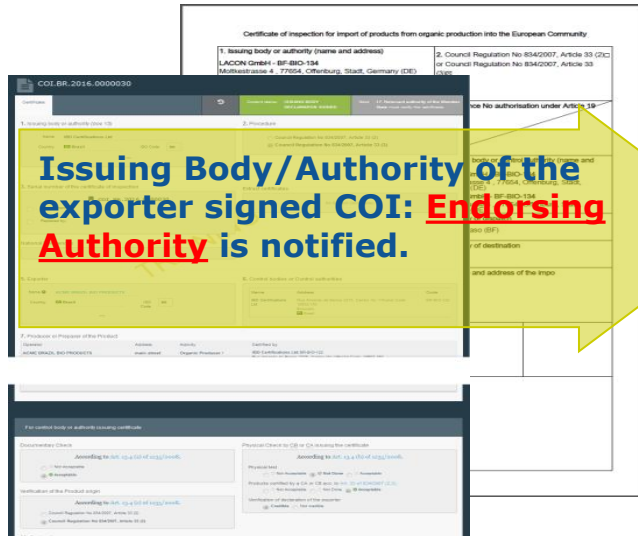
Certificate of inspection for import of products from organic production into the European Community

1. Issuing body or authority (name and address)
LACON GmbH - BF-BIO-134
Moltkestrasse 4 , 77654, Offenburg, Stadt, Germany (DE)

2. Council Regulation No 834/2007, Article 33 (2) or Council Regulation No 834/2007, Article 33

COI.BR.2016.0000030

Certificate

1. Issuing body or authority (box 13)

2. Procedure

Council Regulation No 834/2007, Article 33 (2)

Council Regulation No 834/2007, Article 33 (3)

Issuing Body/Authority of the exporter signed COI: Endorsing Authority is notified.

5. Exporter

6. Control bodies or Control authorities

7. Producer or Preparer of the Product

ACME BRAZIL BIO PRODUCTS

main street

Organic Producer

IBD Certifications Ltd BR-BIO-122

For control body or authority issuing certificate

Documentary Check

According to Art. 13.4 (a) of 1235/2008.

Not Acceptable

Acceptable

Verification of the Product origin

According to Art. 13.4 (b) of 1235/2008.

Council Regulation No 834/2007, Article 33 (2)

Council Regulation No 834/2007, Article 33 (3)

Physical Check by CB or CA issuing the certificate

According to Art. 13.4 (c) of 1235/2008.

Not Acceptable

Not Done

Acceptable

Physical test

Products verified by a CA or CB acc. to

Not Acceptable

Not Done

Acceptable

Verification of declaration of the exporter

Credible

Not credible

body or authority (name and

77654, Offenburg, Stadt,

BF-BIO-134

(BF)

of destination

and address of the impo